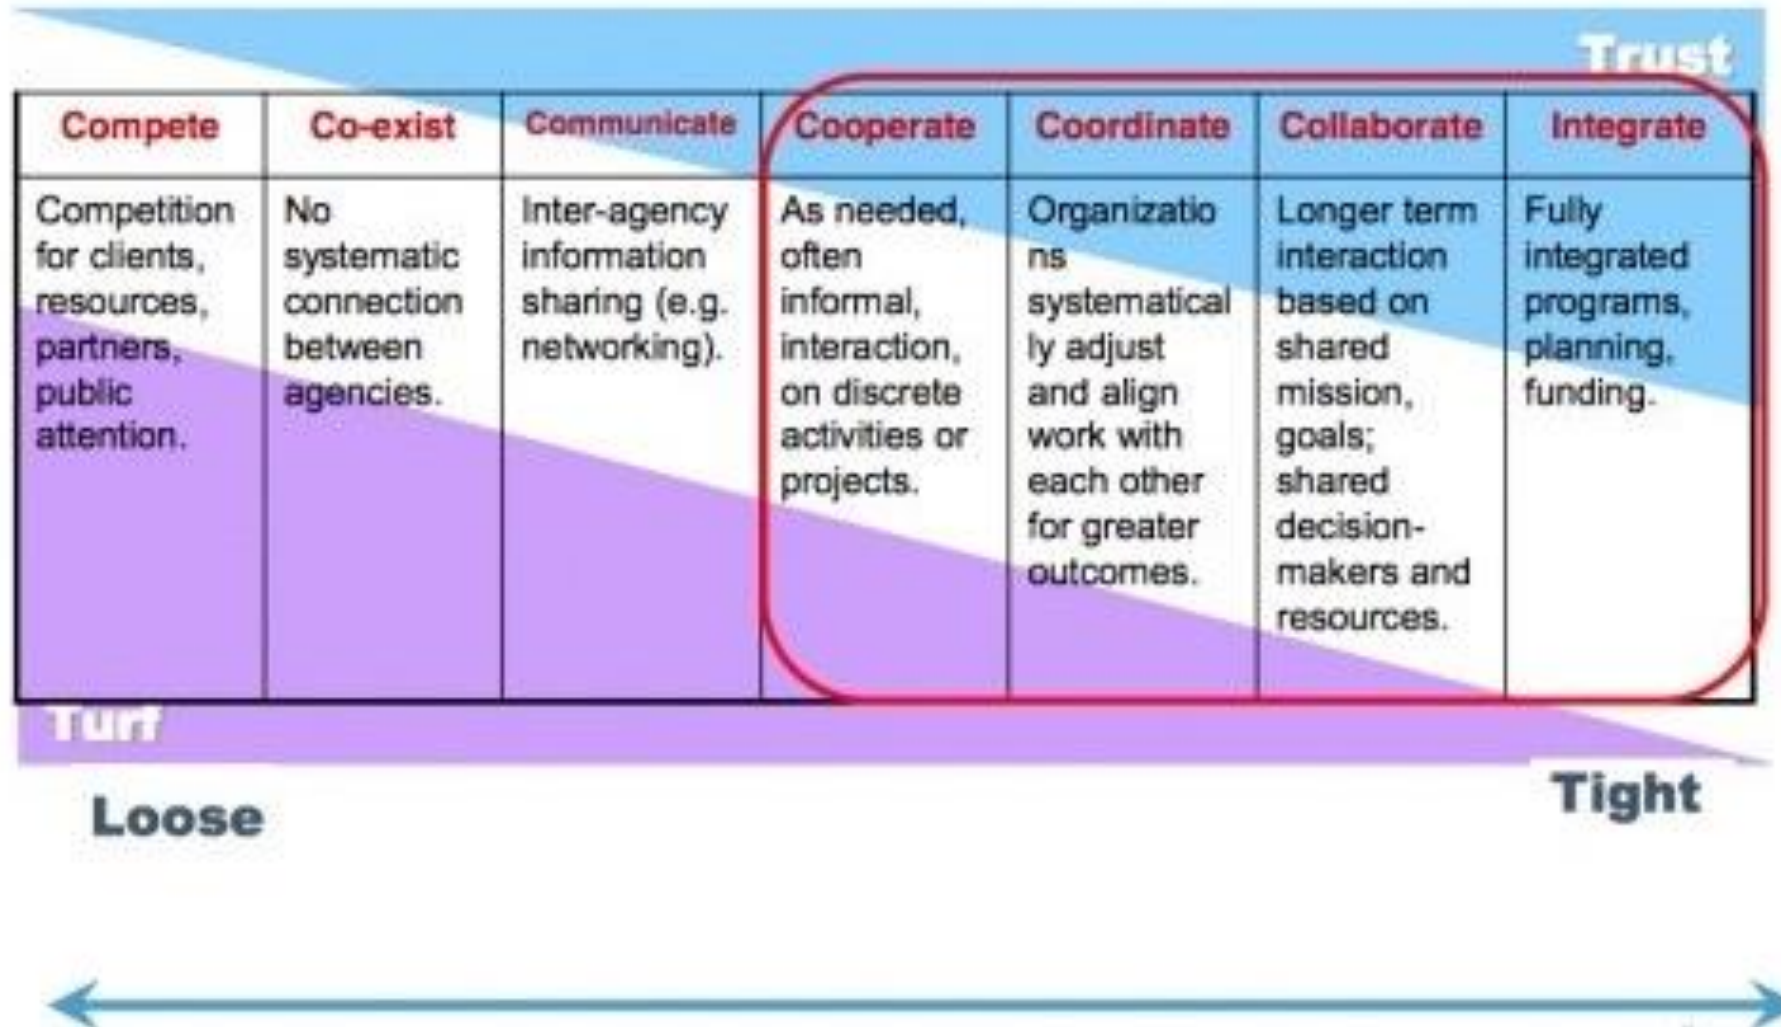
Trust

| Compete | Co-exist | Communicate | Cooperate | Coordinate | Collaborate | Integrate |
|---|---|---|---|---|---|---|
| Competition for clients, resources, partners, public attention. | No systematic connection between agencies. | Inter-agency information sharing (e.g. networking). | As needed, often informal, interaction, on discrete activities or projects. | Organizations systematically adjust and align work with each other for greater outcomes. | Longer term interaction based on shared mission, goals; shared decision-makers and resources. | Fully integrated programs, planning, funding. |

Turf

Loose

Tight